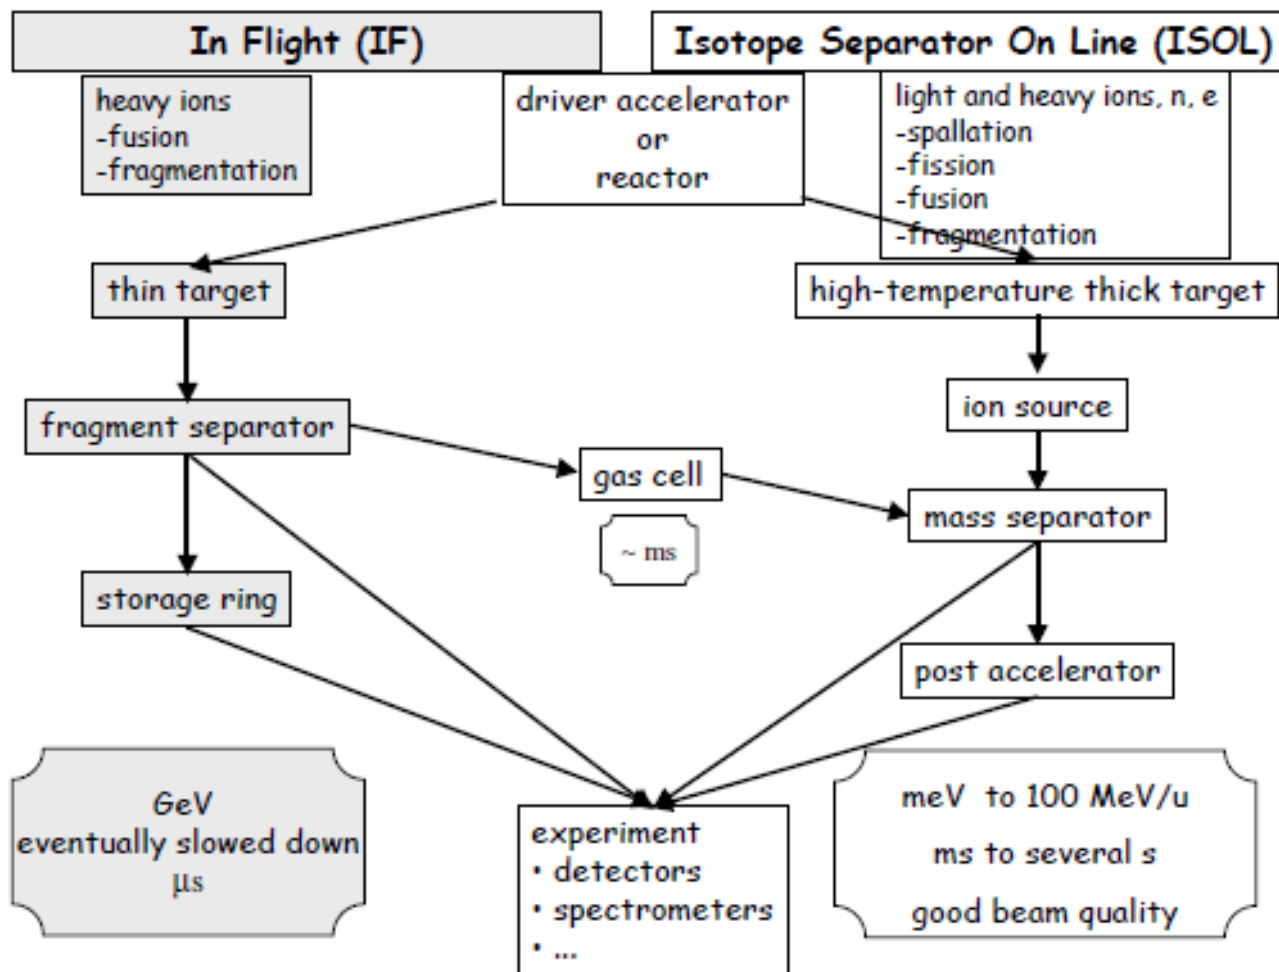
In Flight (IF)

Isotope Separator On Line (ISOL)

heavy ions
-fusion
-fragmentation

driver accelerator
or
reactor

light and heavy ions, n, e
-spallation
-fission
-fusion
-fragmentation

thin target

high-temperature thick target

ion source

fragment separator

gas cell

~ ms

mass separator

storage ring

post accelerator

GeV
eventually slowed down
μs

experiment
• detectors
• spectrometers
• ...

meV to 100 MeV/u
ms to several s
good beam quality